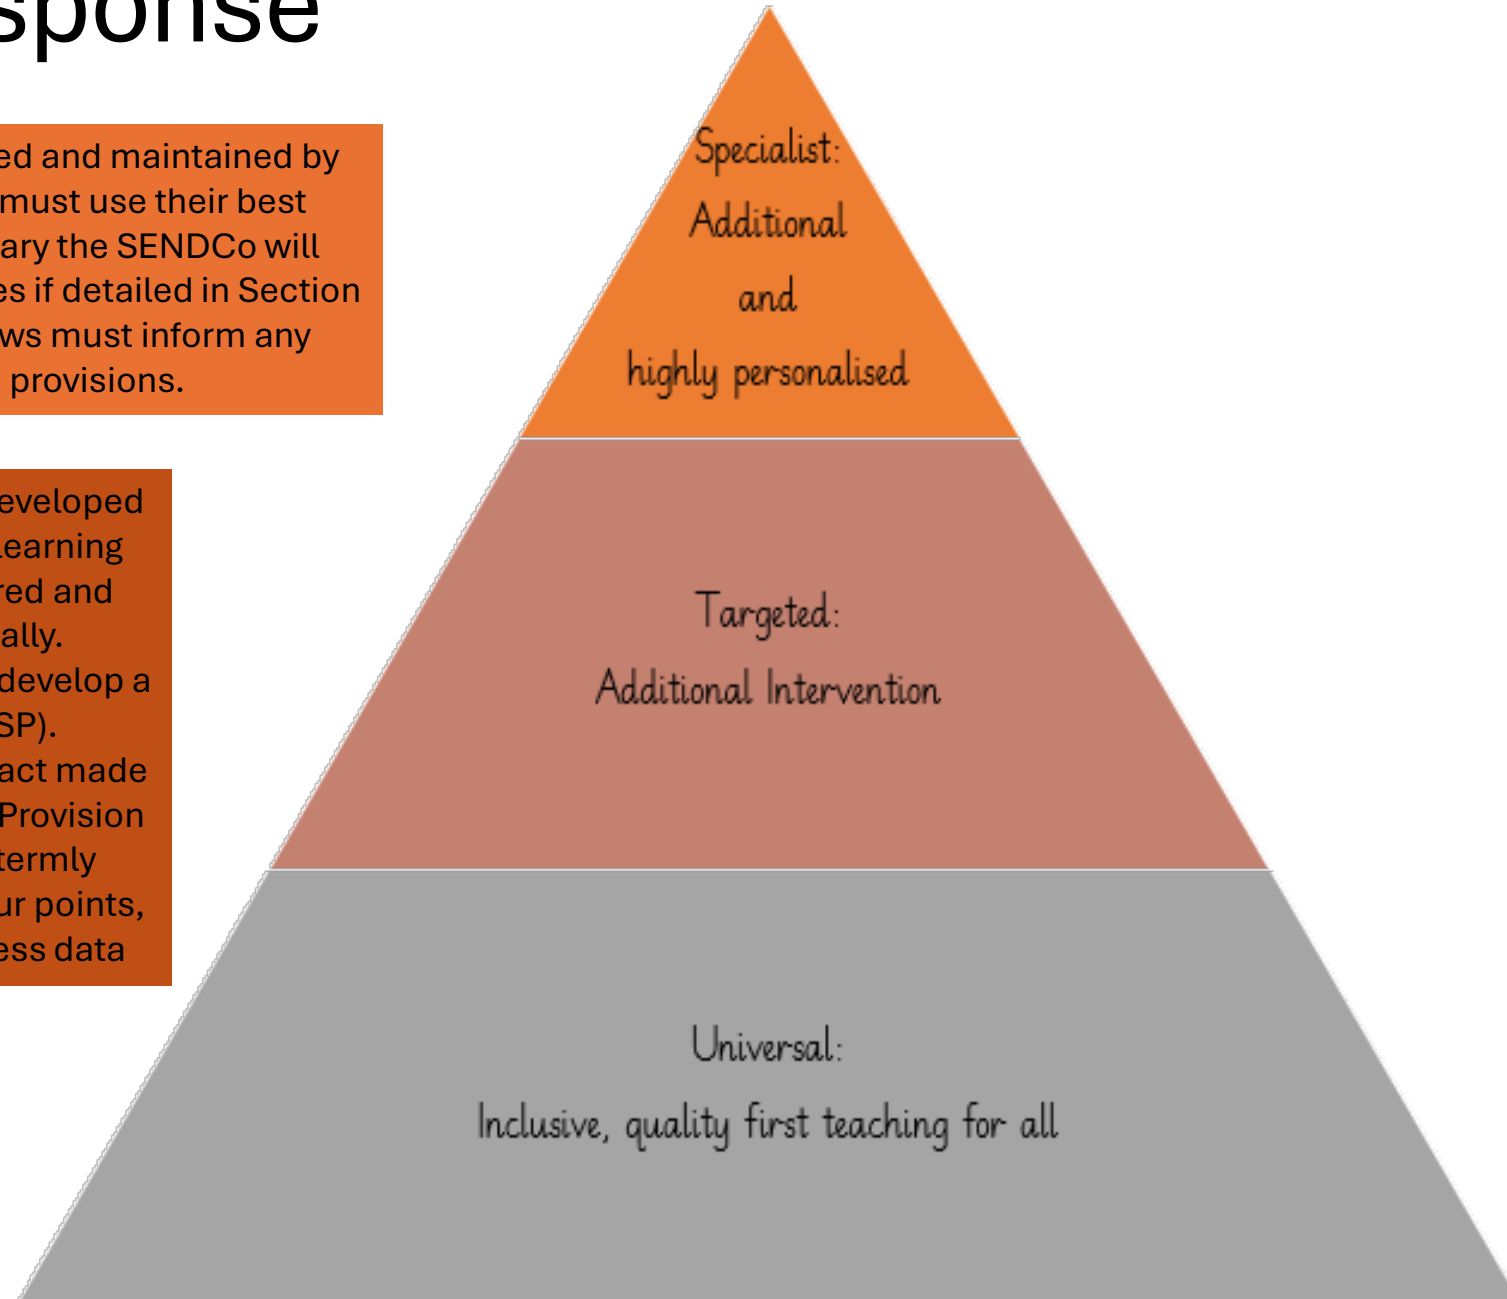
sponse

ed and maintained by must use their best ary the SENDCo will es if detailed in Section ws must inform any provisions.

eveloped earning red and ally. develop a SP). act made Provision termly ur points, ess data

Specialist:
Additional and highly personalised

Targeted:
Additional Intervention

Universal:
Inclusive, quality first teaching for all